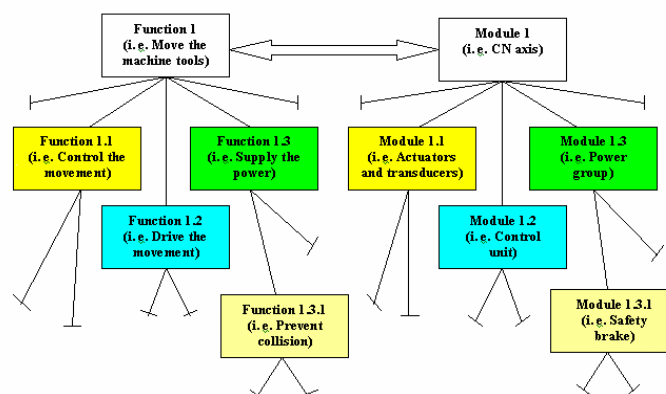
Function 1
(i.e. Move the machine tools)

Module 1
(i.e. CN axis)

Function 1.1
(i.e. Control the movement)

Function 1.3
(i.e. Supply the power)

Function 1.2
(i.e. Drive the movement)

Function 1.3.1
(i.e. Prevent collision)

Module 1.1
(i.e. Actuators and transducers)

Module 1.3
(i.e. Power group)

Module 1.2
(i.e. Control unit)

Module 1.3.1
(i.e. Safety brake)